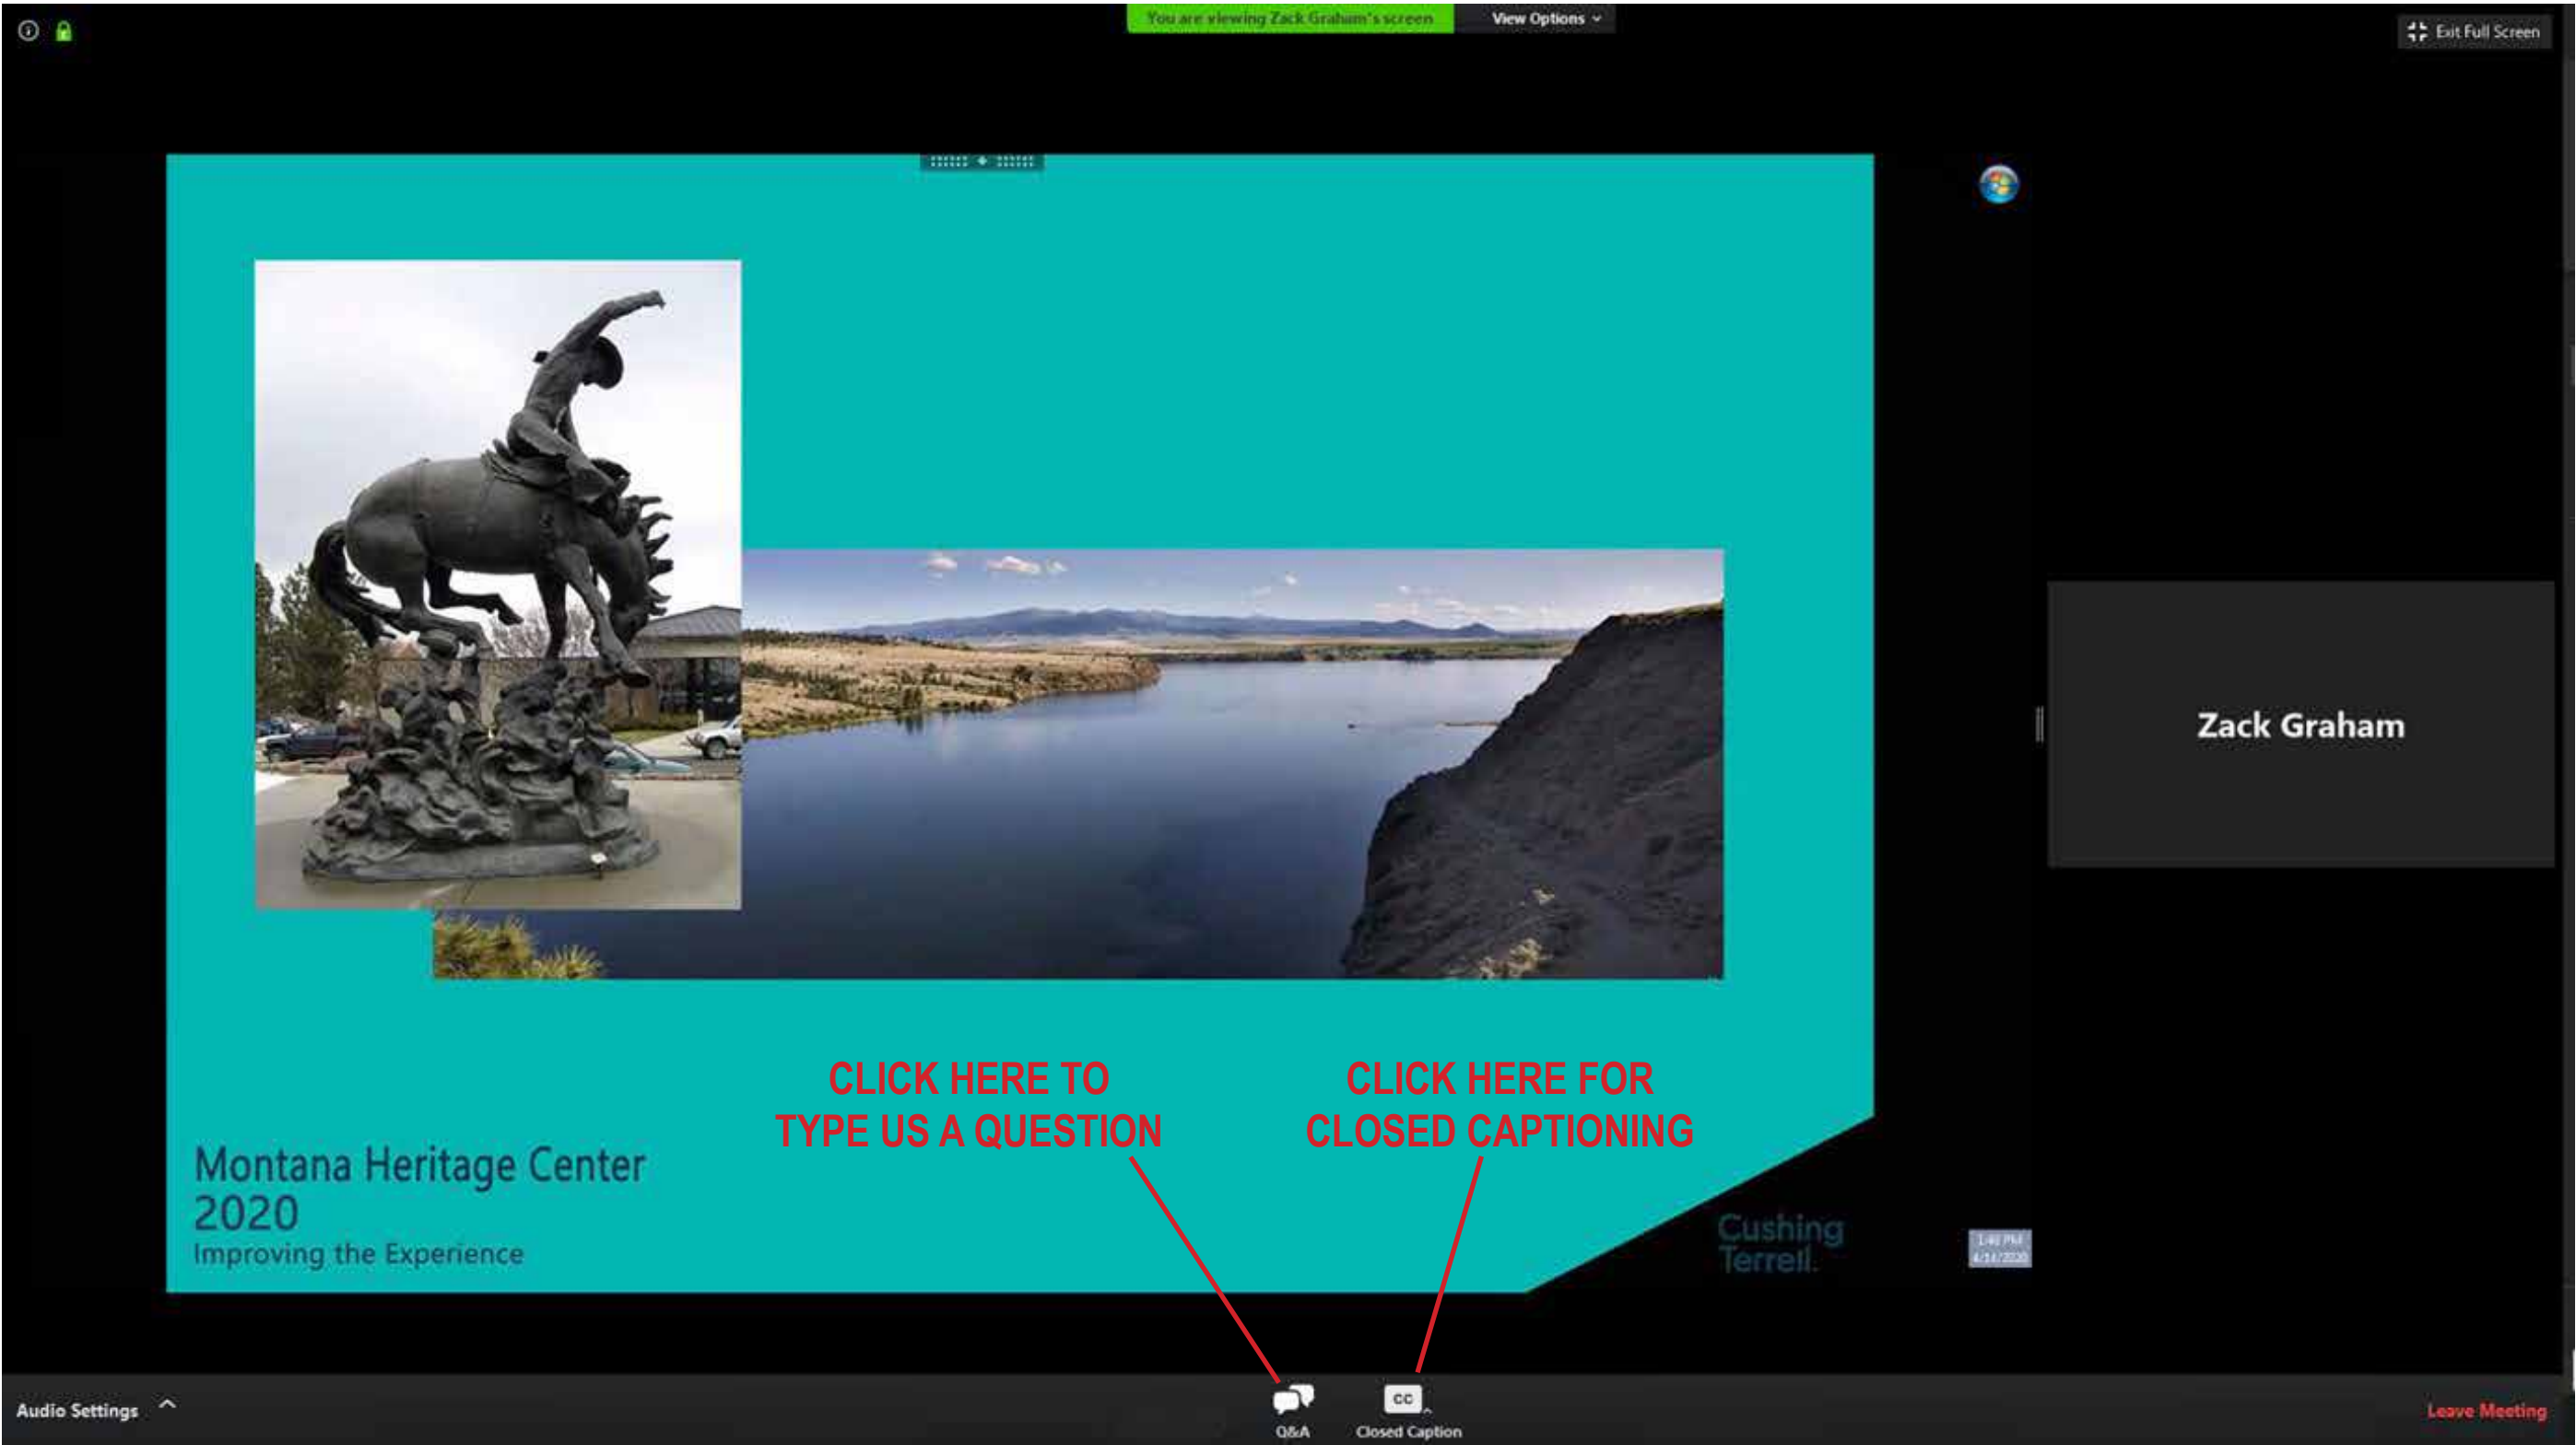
You are viewing Zack Graham's screen

View Options

Exit Full Screen

Zack Graham

CLICK HERE TO TYPE US A QUESTION

CLICK HERE FOR CLOSED CAPTIONING

Montana Heritage Center 2020
Improving the Experience

Cushing Terrell.

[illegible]

Audio Settings

Q&A

CC

Closed Caption

Leave Meeting